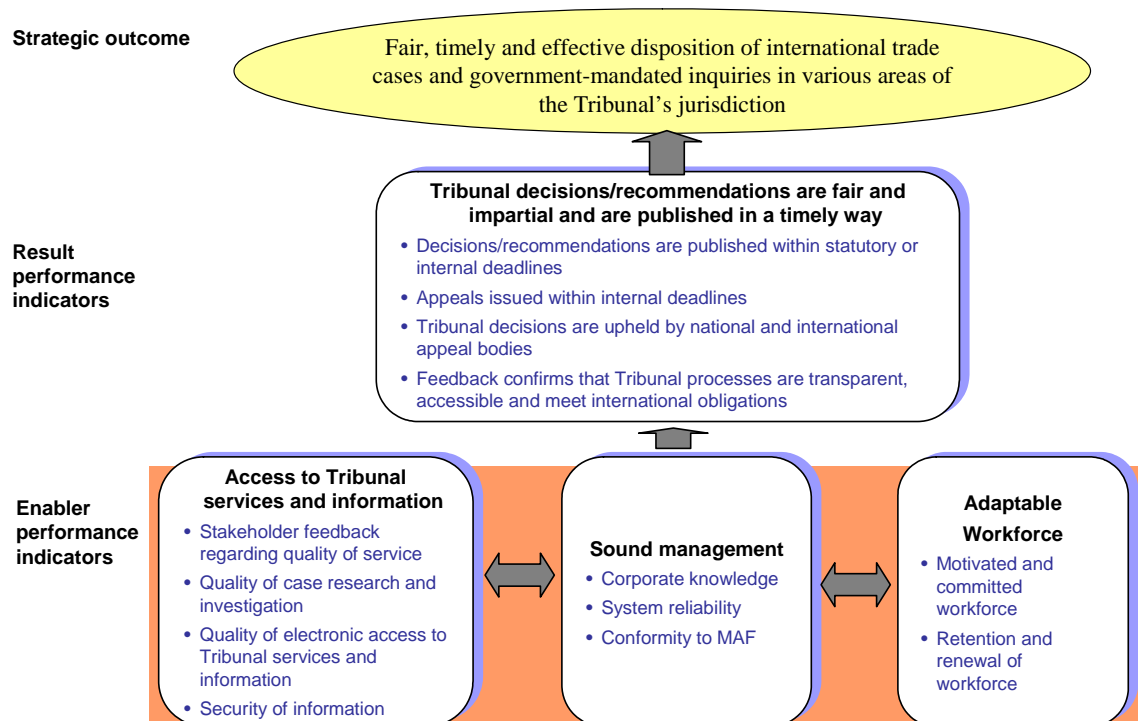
Strategic outcome

Fair, timely and effective disposition of international trade cases and government-mandated inquiries in various areas of the Tribunal's jurisdiction

Result performance indicators

Tribunal decisions/recommendations are fair and impartial and are published in a timely way

- Decisions/recommendations are published within statutory or internal deadlines
- Appeals issued within internal deadlines
- Tribunal decisions are upheld by national and international appeal bodies
- Feedback confirms that Tribunal processes are transparent, accessible and meet international obligations

Enabler performance indicators

Access to Tribunal services and information

- Stakeholder feedback regarding quality of service
- Quality of case research and investigation
- Quality of electronic access to Tribunal services and information
- Security of information

Sound management

- Corporate knowledge
- System reliability
- Conformity to MAF

Adaptable Workforce

- Motivated and committed workforce
- Retention and renewal of workforce